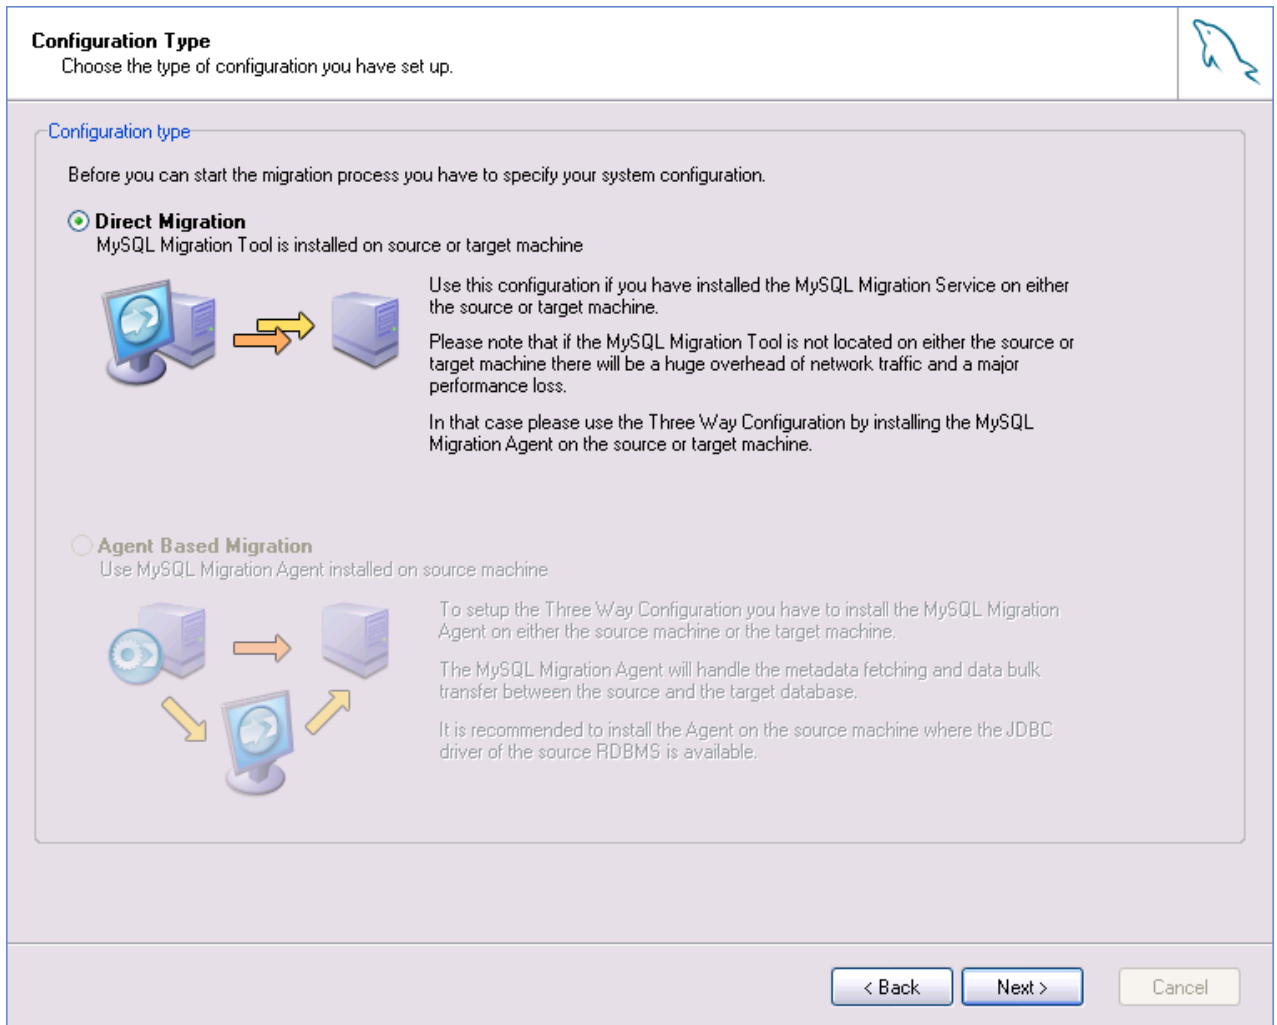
Configuration Type
Choose the type of configuration you have set up.

Configuration type

Before you can start the migration process you have to specify your system configuration.

Direct Migration
MySQL Migration Tool is installed on source or target machine

Use this configuration if you have installed the MySQL Migration Service on either the source or target machine.

Please note that if the MySQL Migration Tool is not located on either the source or target machine there will be a huge overhead of network traffic and a major performance loss.

In that case please use the Three Way Configuration by installing the MySQL Migration Agent on the source or target machine.

Agent Based Migration
Use MySQL Migration Agent installed on source machine

To setup the Three Way Configuration you have to install the MySQL Migration Agent on either the source machine or the target machine.

The MySQL Migration Agent will handle the metadata fetching and data bulk transfer between the source and the target database.

It is recommended to install the Agent on the source machine where the JDBC driver of the source RDBMS is available.

< Back
Next >
Cancel